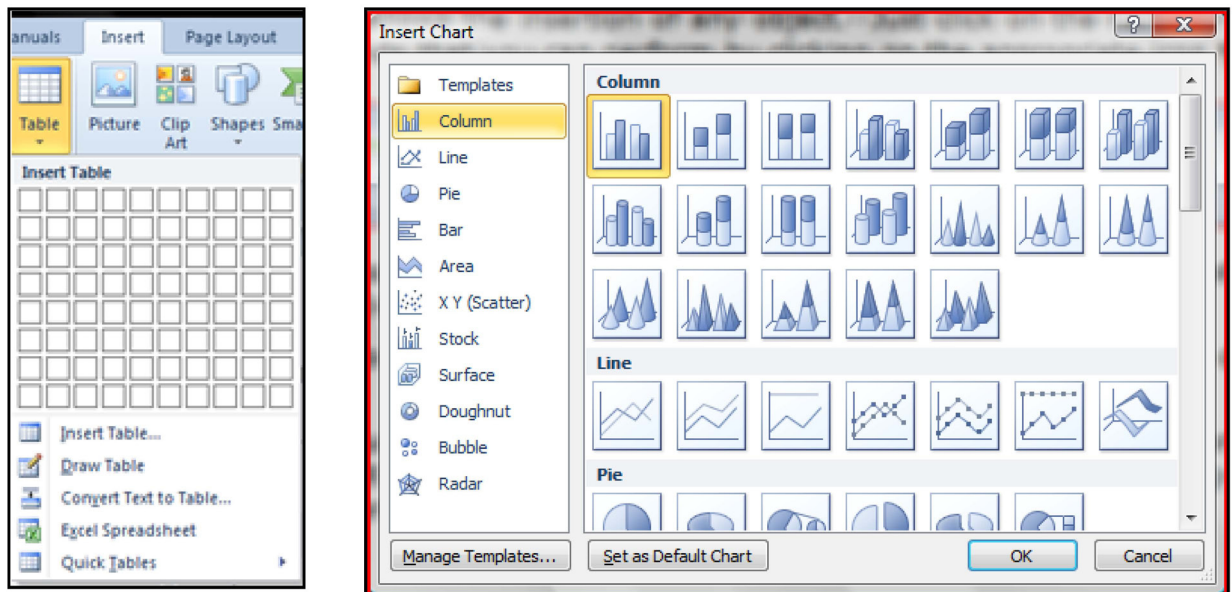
anuals
Insert
Page Layout

Table
Picture
Clip Art
Shapes
Sma

Insert Table

Insert Table...
Draw Table
Convert Text to Table...
Excel Spreadsheet
Quick Tables

Insert Chart
?
X

Templates
Column
Line
Pie
Bar
Area
X Y (Scatter)
Stock
Surface
Doughnut
Bubble
Radar

Column

Line

Pie

Manage Templates...
Set as Default Chart
OK
Cancel